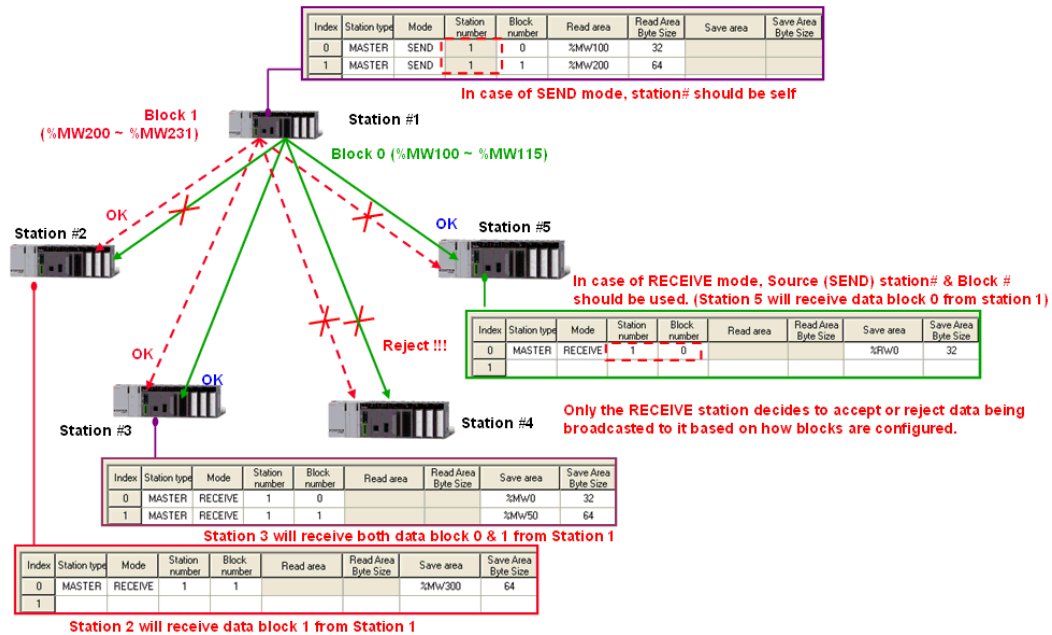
| Index | Station type | Mode | Station number | Block number | Read area | Read Area Byte Size | Save area | Save Area Byte Size |
|---|---|---|---|---|---|---|---|---|
| 0 | MASTER | SEND | 1 | 0 | %MW100 | 32 | | |
| 1 | MASTER | SEND | 1 | 1 | %MW200 | 64 | | |

In case of SEND mode, station# should be self

Block 1 (%MW200 ~ %MW231)

Station #1

Block 0 (%MW100 ~ %MW115)

OK

Station #2

OK

Station #5

In case of RECEIVE mode, Source (SEND) station# & Block # should be used. (Station 5 will receive data block 0 from station 1)

| Index | Station type | Mode | Station number | Block number | Read area | Read Area Byte Size | Save area | Save Area Byte Size |
|---|---|---|---|---|---|---|---|---|
| 0 | MASTER | RECEIVE | 1 | 0 | | | %RW0 | 32 |
| 1 | | | | | | | | |

OK

Reject !!!

OK

Station #3

Station #4

Only the RECEIVE station decides to accept or reject data being broadcasted to it based on how blocks are configured.

| Index | Station type | Mode | Station number | Block number | Read area | Read Area Byte Size | Save area | Save Area Byte Size |
|---|---|---|---|---|---|---|---|---|
| 0 | MASTER | RECEIVE | 1 | 0 | | | %MW0 | 32 |
| 1 | MASTER | RECEIVE | 1 | 1 | | | %MW50 | 64 |

Station 3 will receive both data block 0 & 1 from Station 1

| Index | Station type | Mode | Station number | Block number | Read area | Read Area Byte Size | Save area | Save Area Byte Size |
|---|---|---|---|---|---|---|---|---|
| 0 | MASTER | RECEIVE | 1 | 1 | | | %MW300 | 64 |
| 1 | | | | | | | | |

Station 2 will receive data block 1 from Station 1